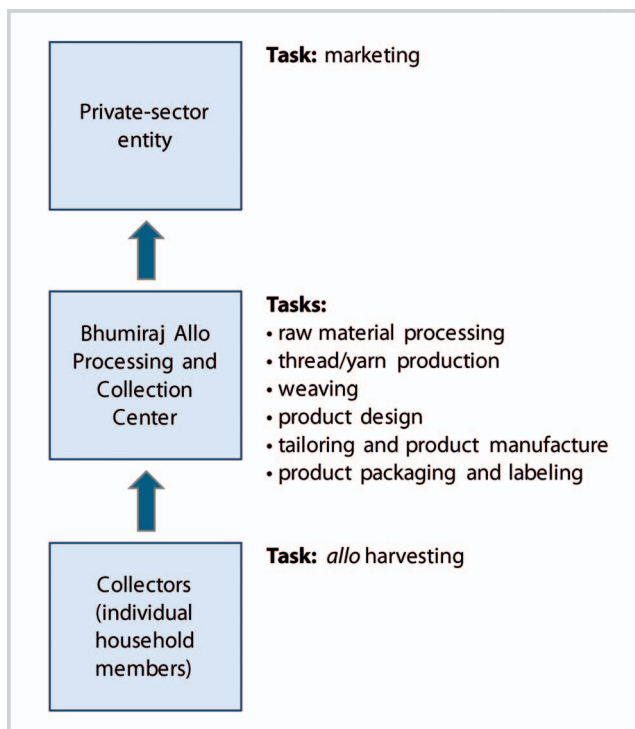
Private-sector entity

**Task:** marketing

Bhumiraj Allo Processing and Collection Center

**Tasks:**
• raw material processing
• thread/yarn production
• weaving
• product design
• tailoring and product manufacture
• product packaging and labeling

Collectors (individual household members)

**Task:** *allo* harvesting